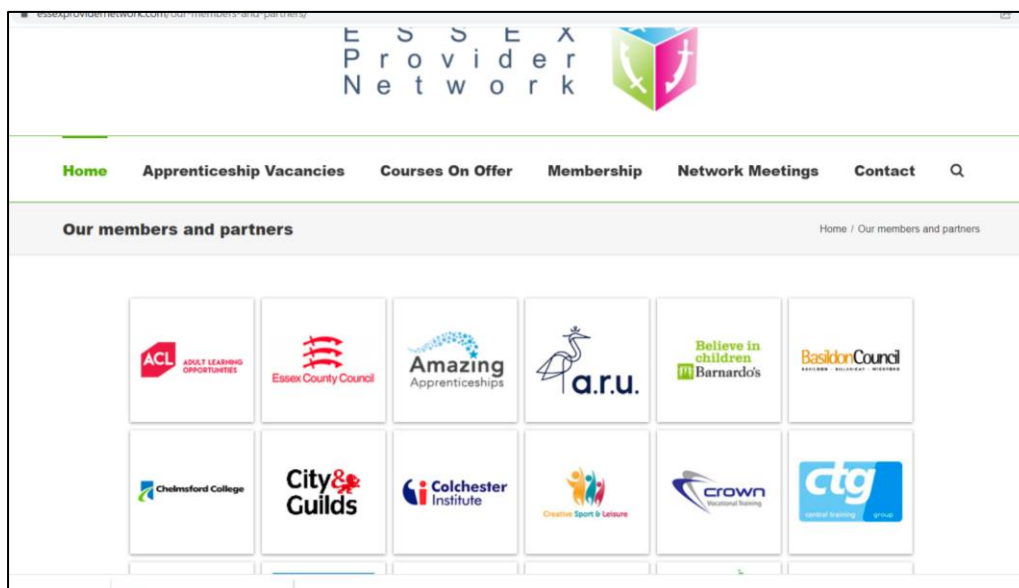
essexprovidernetwork.com/our-members-and-partners/

E S S E X
P r o v i d e r
N e t w o r k

Home Apprenticeship Vacancies Courses On Offer Membership Network Meetings Contact

Our members and partners

Home / Our members and partners

ACL ADULT LEARNING OPPORTUNITIES

Essex County Council

Amazing Apprenticeships

a.r.u.

Believe in children Barnardo's

BasildonCouncil BASILDON · BILLERICAY · WICKFORD

Chelmsford College

City & Guilds

Colchester Institute

Creative Sport & Leisure

crown Vocational Training

ctg central training group